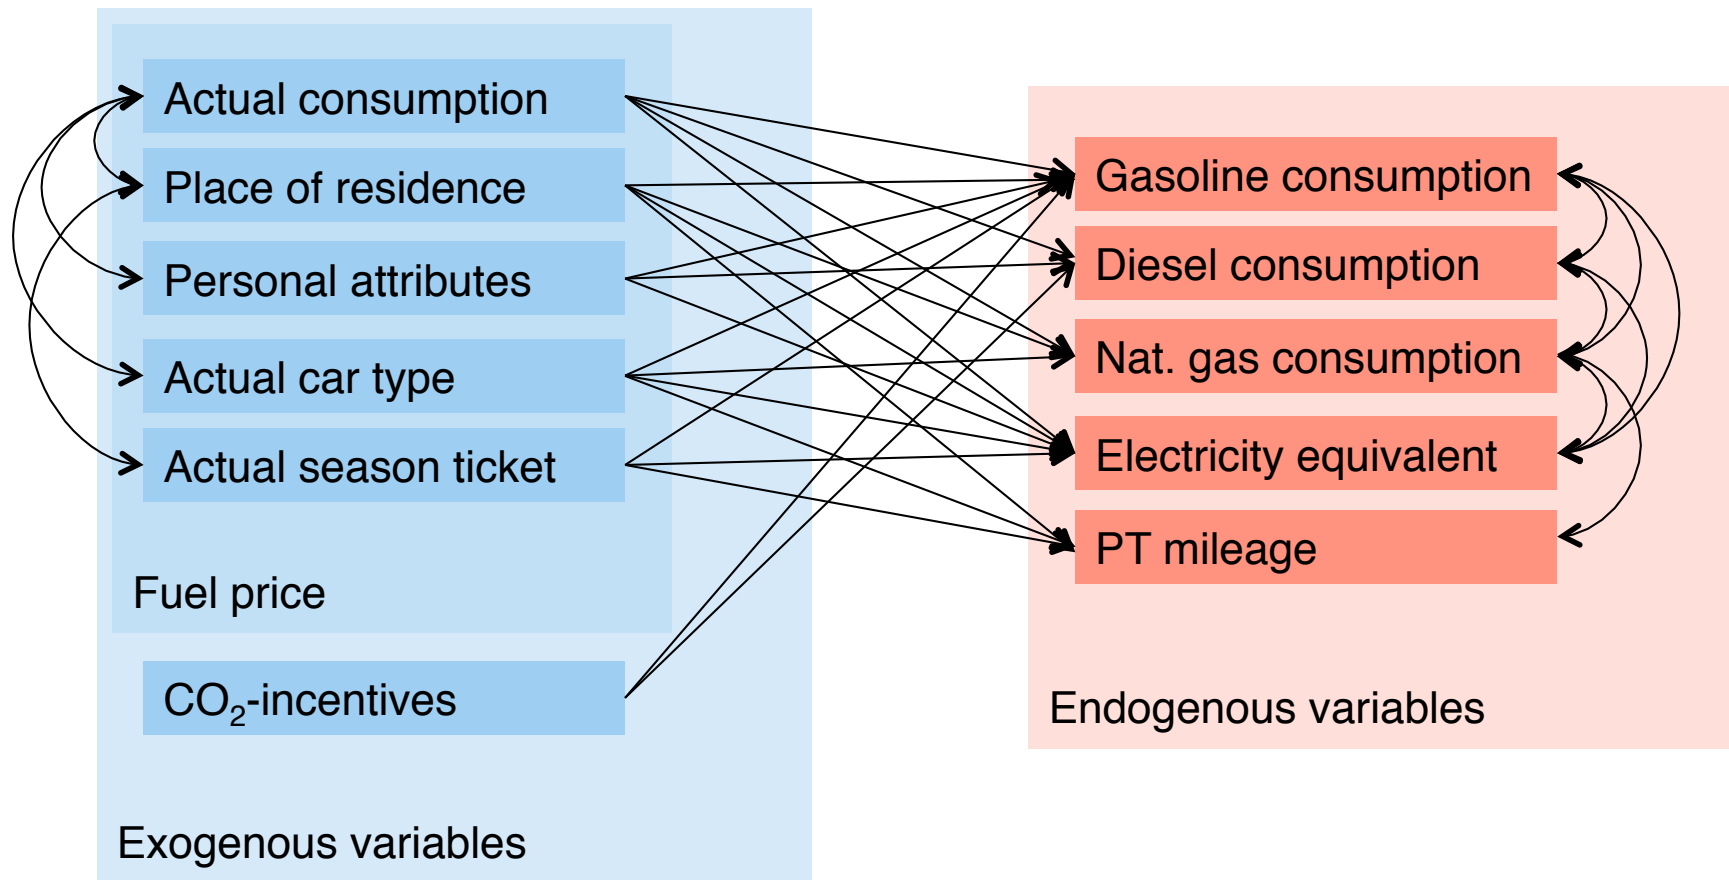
Actual consumption
Place of residence
Personal attributes
Actual car type
Actual season ticket
Fuel price
$CO_2$-incentives
Exogenous variables

Gasoline consumption
Diesel consumption
Nat. gas consumption
Electricity equivalent
PT mileage
Endogenous variables